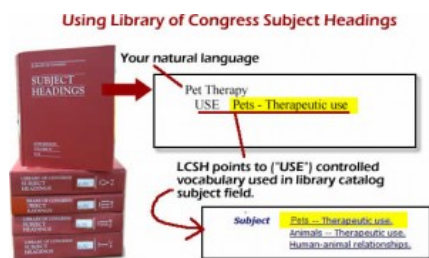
Using Library of Congress Subject Headings

SUBJECT HEADINGS

Your natural language

Pet Therapy
USE Pets - Therapeutic use

LCSH points to ("USE") controlled vocabulary used in library catalog subject field.

Subject
Pets -- Therapeutic use.
Animals -- Therapeutic use.
Human-animal relationships.